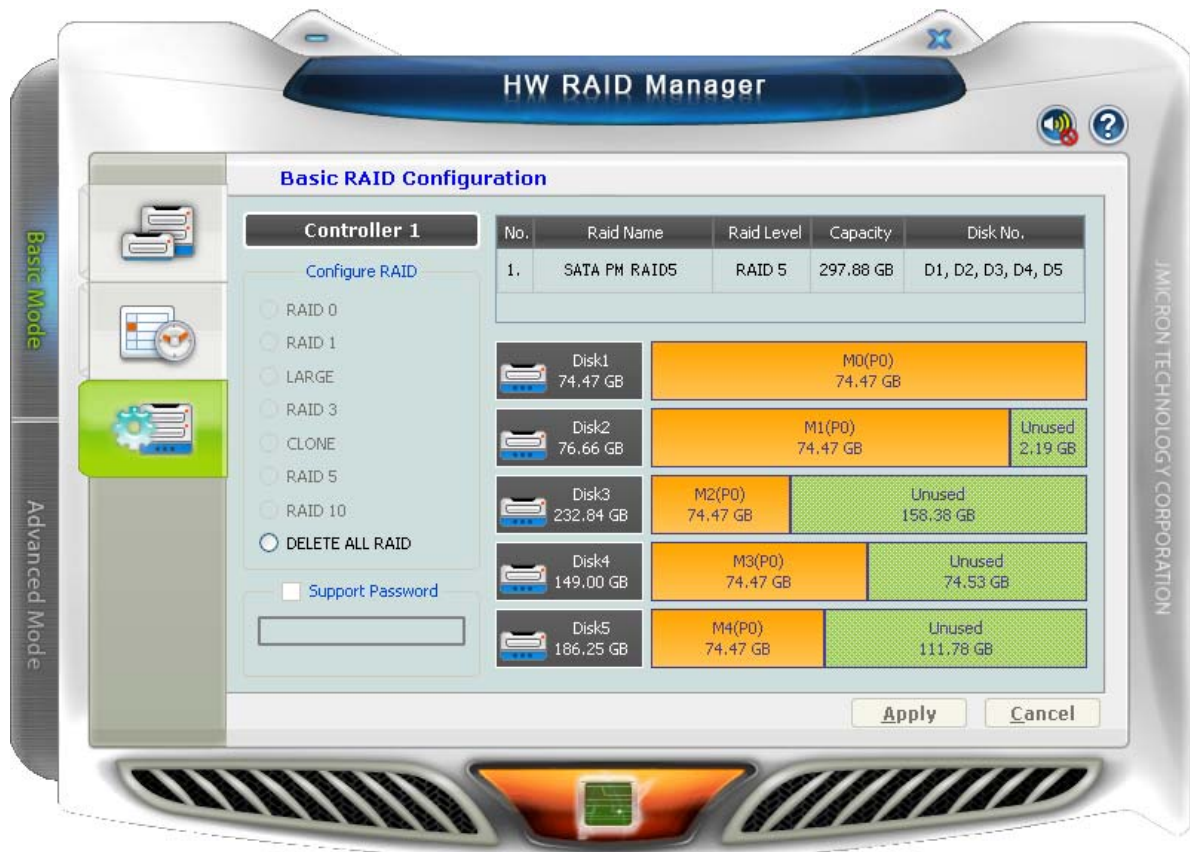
HW RAID Manager

Basic Mode

Advanced Mode

Basic RAID Configuration

Controller 1

Configure RAID

RAID 0
RAID 1
LARGE
RAID 3
CLONE
RAID 5
RAID 10
DELETE ALL RAID

Support Password

| No. | Raid Name | Raid Level | Capacity | Disk No. |
|---|---|---|---|---|
| 1. | SATA PM RAID5 | RAID 5 | 297.88 GB | D1, D2, D3, D4, D5 |

Disk1 74.47 GB
M0(P0) 74.47 GB

Disk2 76.66 GB
M1(P0) 74.47 GB
Unused 2.19 GB

Disk3 232.84 GB
M2(P0) 74.47 GB
Unused 158.38 GB

Disk4 149.00 GB
M3(P0) 74.47 GB
Unused 74.53 GB

Disk5 186.25 GB
M4(P0) 74.47 GB
Unused 111.78 GB

JMICRON TECHNOLOGY CORPORATION

Apply
Cancel